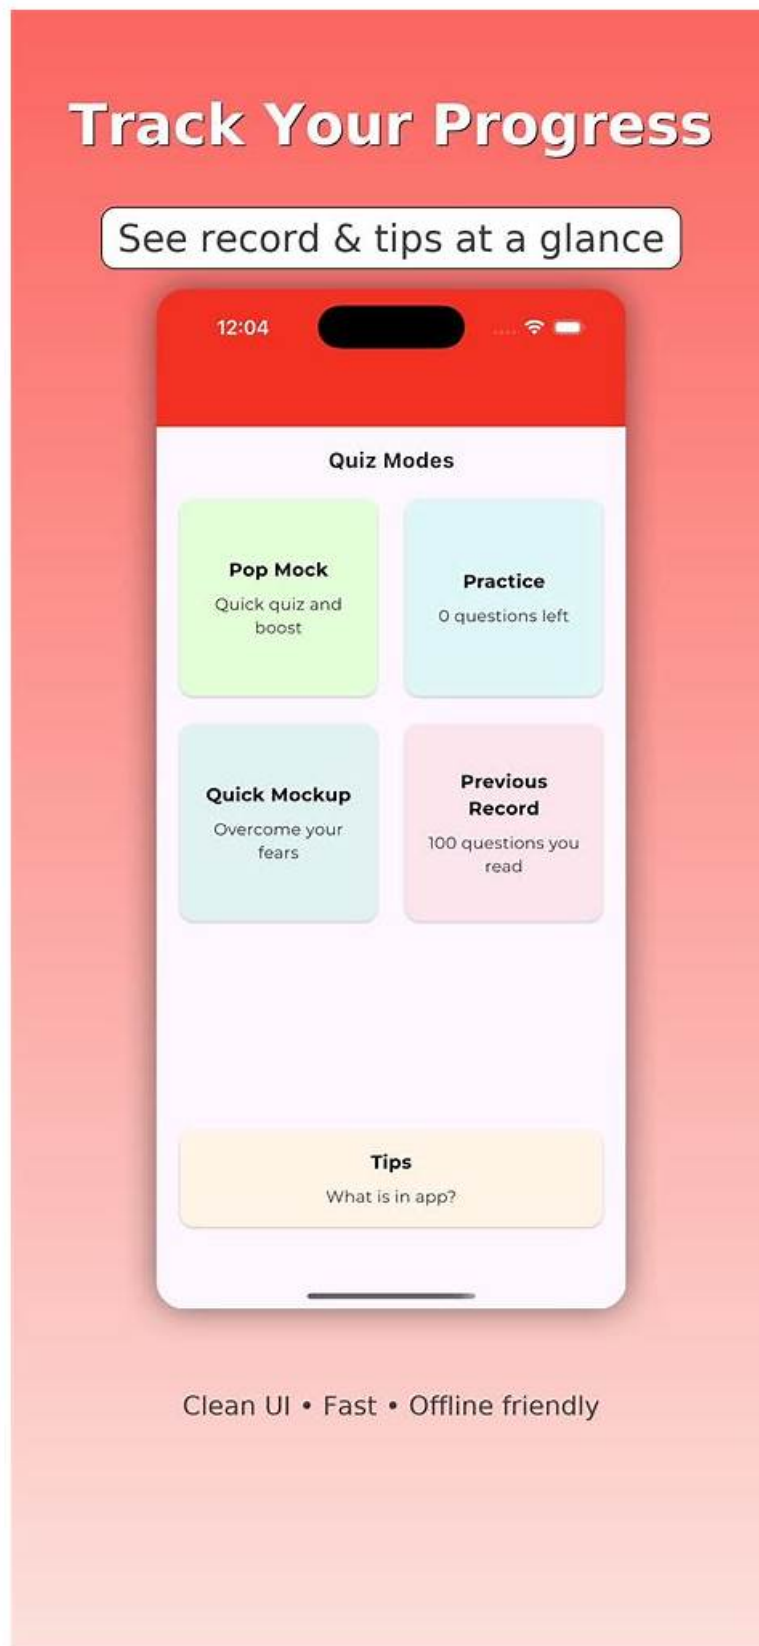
Track Your Progress

See record & tips at a glance

12:04

Quiz Modes

Pop Mock
Quick quiz and boost

Practice
0 questions left

Quick Mockup
Overcome your fears

Previous Record
100 questions you read

Tips
What is in app?

Clean UI • Fast • Offline friendly